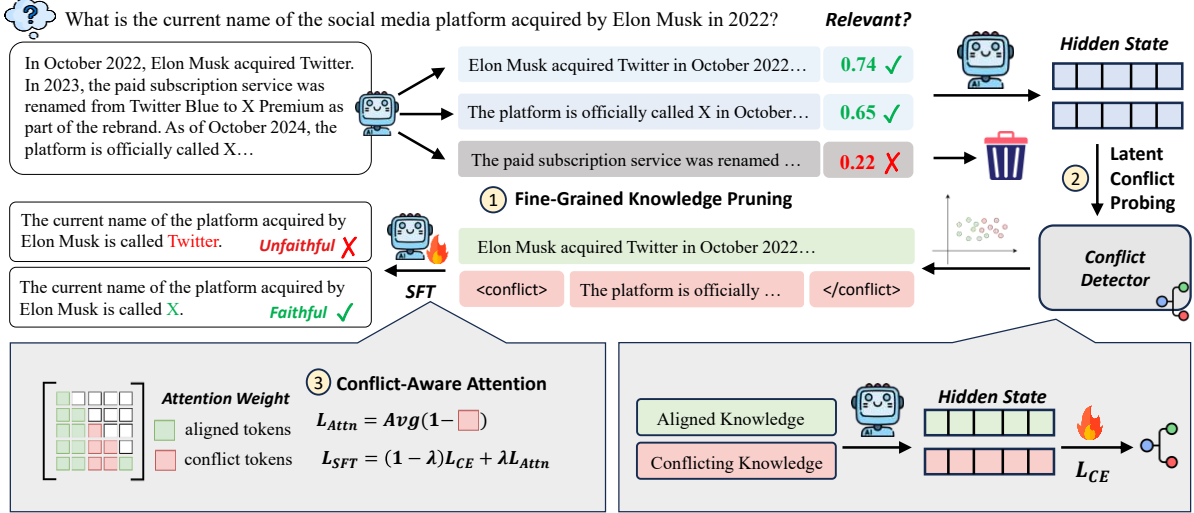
What is the current name of the social media platform acquired by Elon Musk in 2022?

Relevant?

In October 2022, Elon Musk acquired Twitter. In 2023, the paid subscription service was renamed from Twitter Blue to X Premium as part of the rebrand. As of October 2024, the platform is officially called X…

Elon Musk acquired Twitter in October 2022… 0.74 ✓

The platform is officially called X in October… 0.65 ✓

The paid subscription service was renamed … 0.22 ✗

Hidden State

Latent Conflict Probing

① Fine-Grained Knowledge Pruning

The current name of the platform acquired by Elon Musk is called Twitter. Unfaithful ✗

The current name of the platform acquired by Elon Musk is called X. Faithful ✓

SFT

Elon Musk acquired Twitter in October 2022…

<conflict> The platform is officially … </conflict>

Conflict Detector

Attention Weight

aligned tokens

conflict tokens

③ Conflict-Aware Attention

$L_{Attn} = Avg(1-\square)$

$L_{SFT} = (1-\lambda)L_{CE} + \lambda L_{Attn}$

Aligned Knowledge

Conflicting Knowledge

Hidden State

$L_{CE}$